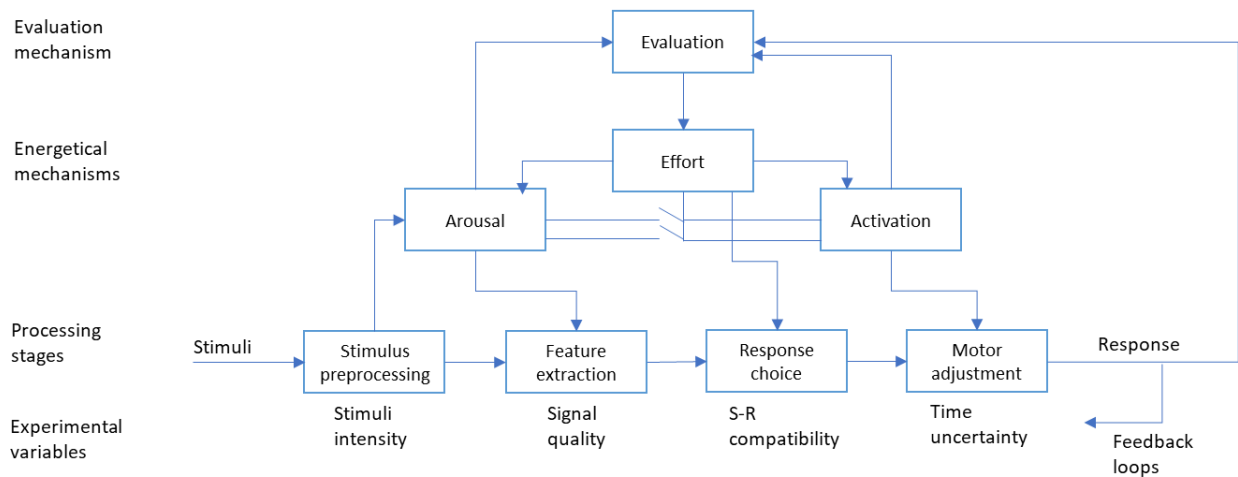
Evaluation mechanism

Evaluation

Energetical mechanisms

Effort

Arousal

Activation

Processing stages

Stimuli

Stimulus preprocessing

Feature extraction

Response choice

Motor adjustment

Response

Experimental variables

Stimuli intensity

Signal quality

S-R compatibility

Time uncertainty

Feedback loops